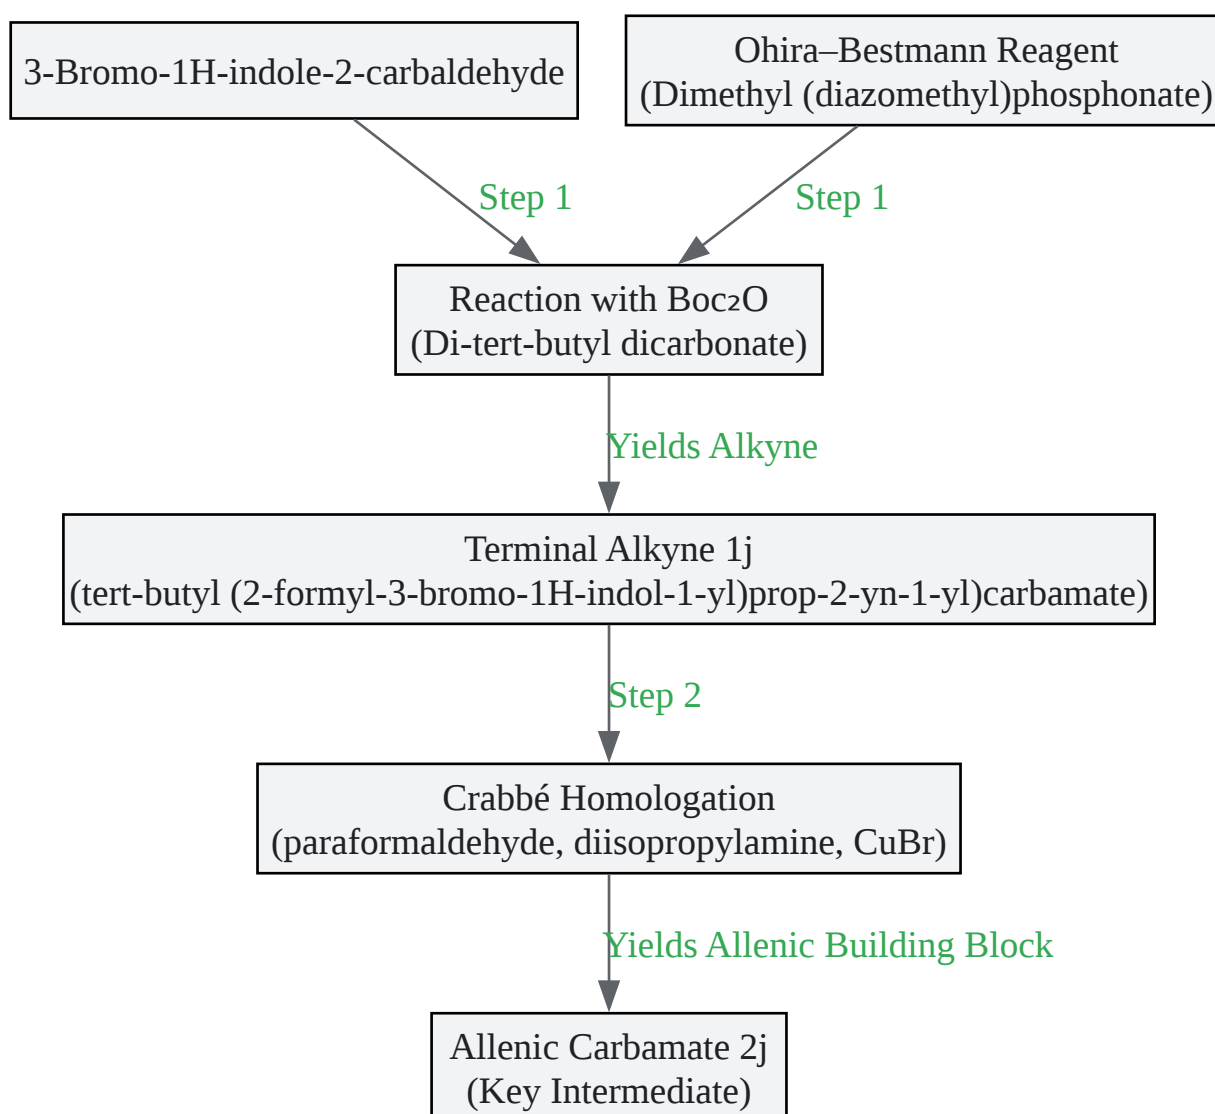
3-Bromo-1H-indole-2-carbaldehyde

Ohira–Bestmann Reagent
(Dimethyl (diazomethyl)phosphonate)

Step 1

Step 1

Reaction with Boc₂O
(Di-tert-butyl dicarbonate)

Yields Alkyne

Terminal Alkyne 1j
(tert-butyl (2-formyl-3-bromo-1H-indol-1-yl)prop-2-yn-1-yl)carbamate)

Step 2

Crabbé Homologation
(paraformaldehyde, diisopropylamine, CuBr)

Yields Allenic Building Block

Allenic Carbamate 2j
(Key Intermediate)